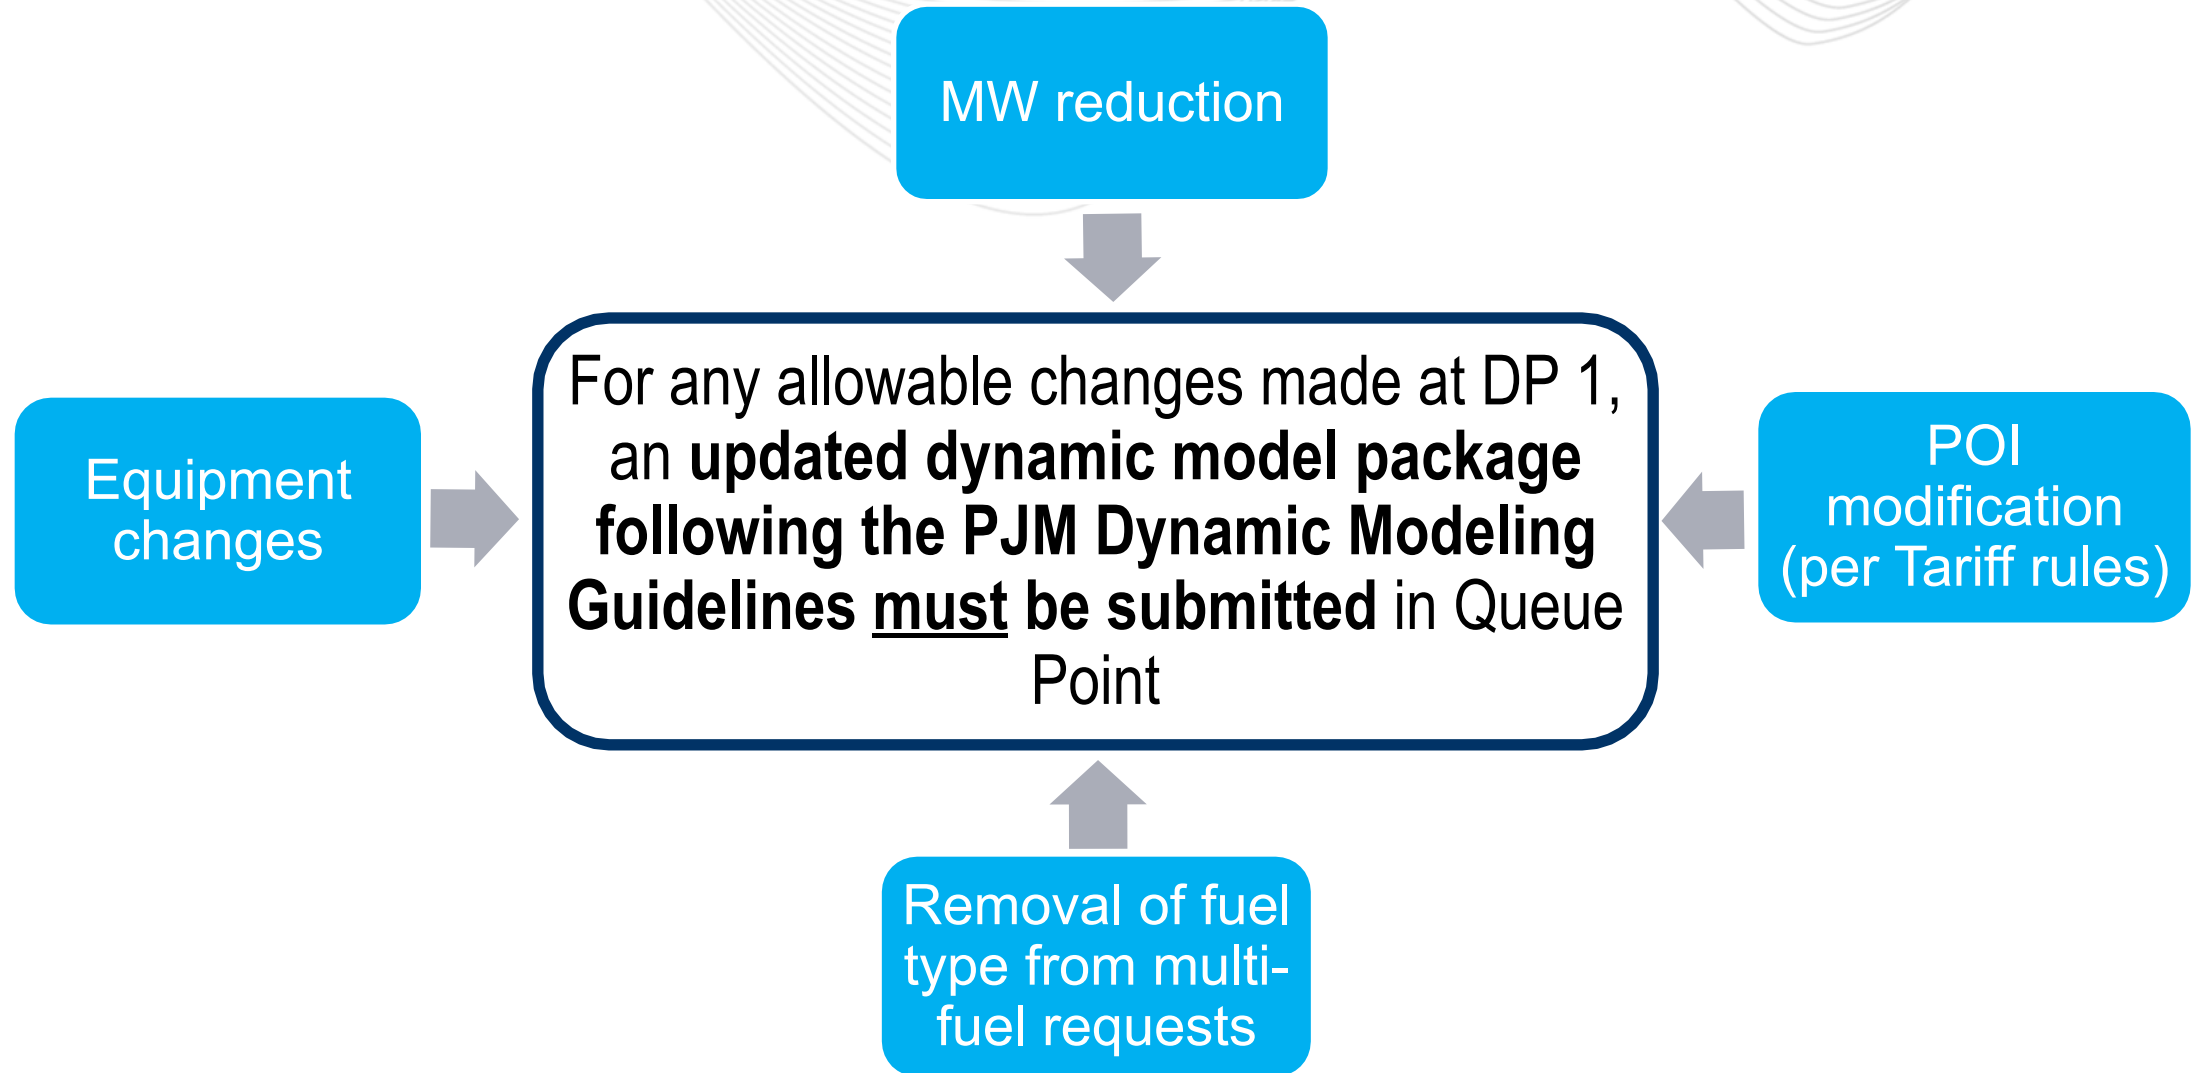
MW reduction

Equipment changes

For any allowable changes made at DP 1, an updated dynamic model package following the PJM Dynamic Modeling Guidelines must be submitted in Queue Point

POI modification (per Tariff rules)

Removal of fuel type from multi-fuel requests